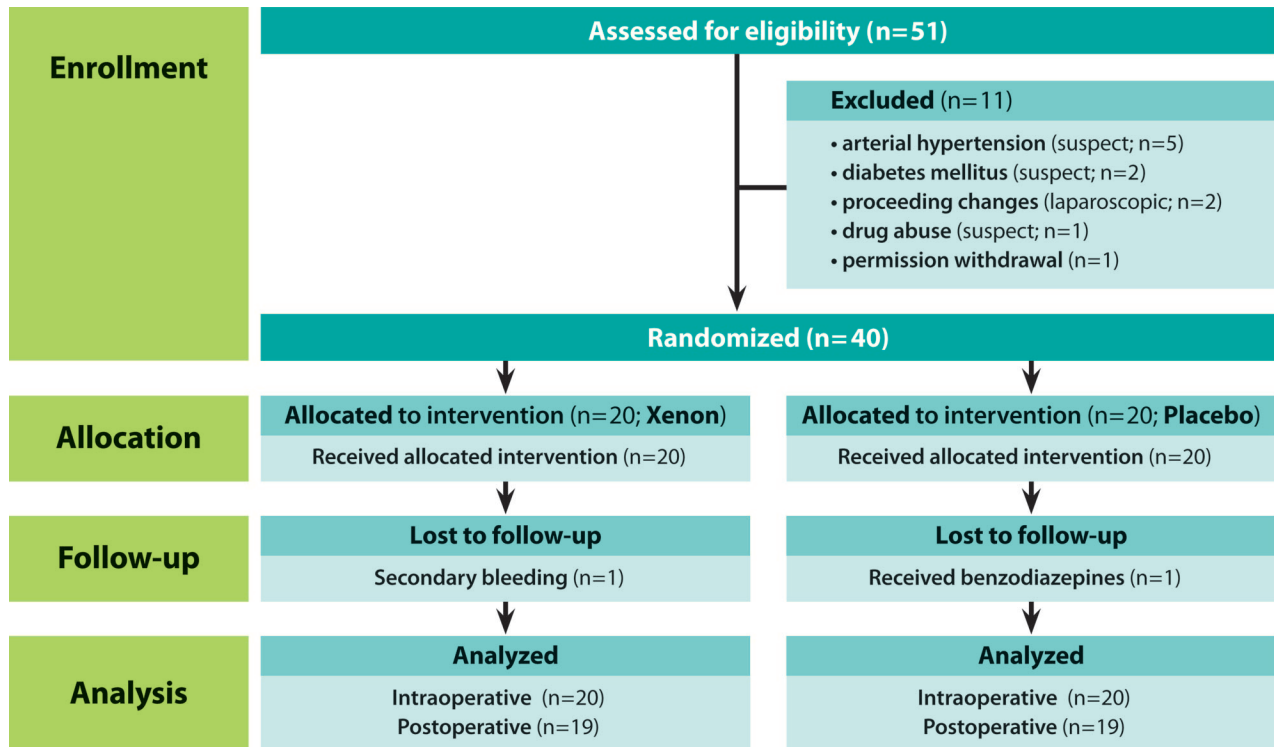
Enrollment

Assessed for eligibility (n=51)

Excluded (n=11)

• arterial hypertension (suspect; n=5)
• diabetes mellitus (suspect; n=2)
• proceeding changes (laparoscopic; n=2)
• drug abuse (suspect; n=1)
• permission withdrawal (n=1)

Randomized (n=40)

Allocation

Allocated to intervention (n=20; Xenon)
Received allocated intervention (n=20)

Allocated to intervention (n=20; Placebo)
Received allocated intervention (n=20)

Follow-up

Lost to follow-up
Secondary bleeding (n=1)

Lost to follow-up
Received benzodiazepines (n=1)

Analysis

Analyzed
Intraoperative (n=20)
Postoperative (n=19)

Analyzed
Intraoperative (n=20)
Postoperative (n=19)